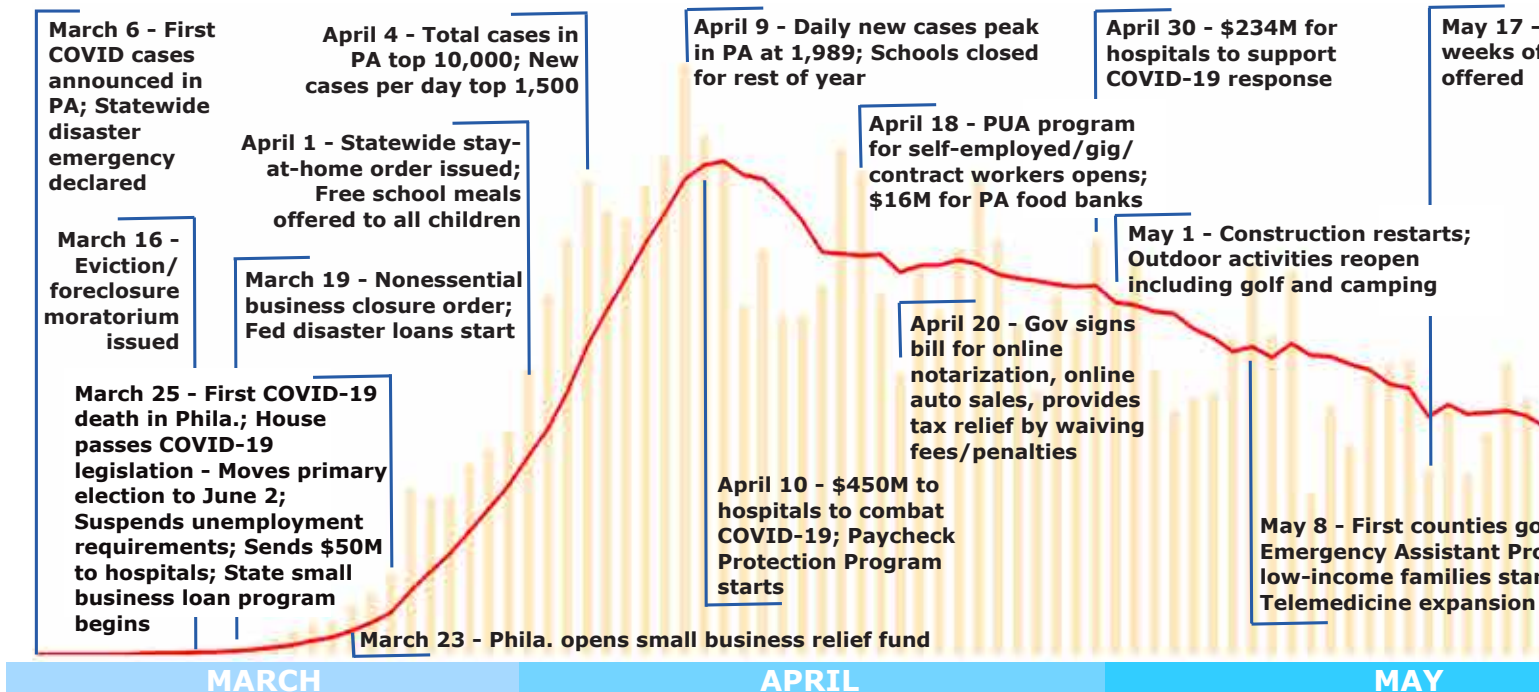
March 6 - First COVID cases announced in PA; Statewide disaster emergency declared

March 16 - Eviction/ foreclosure moratorium issued

April 4 - Total cases in PA top 10,000; New cases per day top 1,500

April 1 - Statewide stay-at-home order issued; Free school meals offered to all children

March 19 - Nonessential business closure order; Fed disaster loans start

March 25 - First COVID-19 death in Phila.; House passes COVID-19 legislation - Moves primary election to June 2; Suspends unemployment requirements; Sends $50M to hospitals; State small business loan program begins

March 23 - Phila. opens small business relief fund

April 9 - Daily new cases peak in PA at 1,989; Schools closed for rest of year

April 18 - PUA program for self-employed/gig/ contract workers opens; $16M for PA food banks

April 10 - $450M to hospitals to combat COVID-19; Paycheck Protection Program starts

April 20 - Gov signs bill for online notarization, online auto sales, provides tax relief by waiving fees/penalties

April 30 - $234M for hospitals to support COVID-19 response

May 1 - Construction restarts; Outdoor activities reopen including golf and camping

May 17 - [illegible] weeks of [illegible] offered

May 8 - First counties go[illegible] Emergency Assistant Pro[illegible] low-income families star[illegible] Telemedicine expansion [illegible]

MARCH

APRIL

MAY